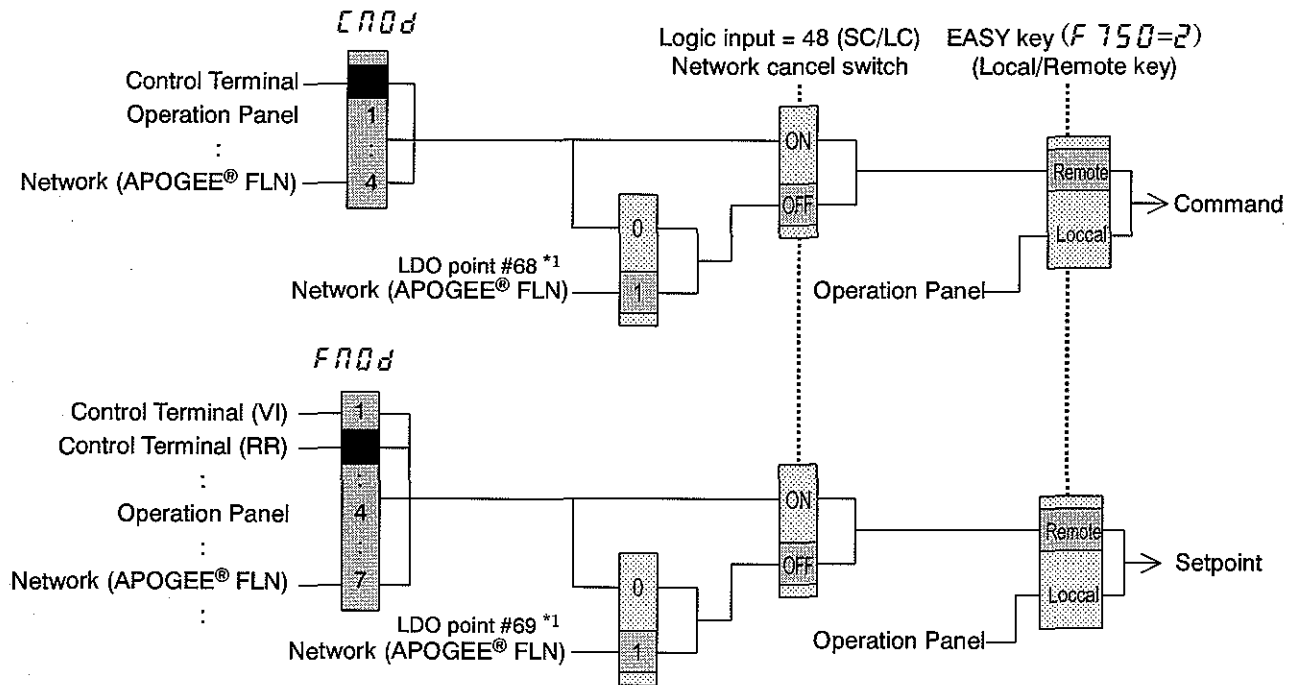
CMOd

Control Terminal
Operation Panel
:
Network (APOGEE® FLN)

1
:
4

Logic input = 48 (SC/LC)
Network cancel switch

EASY key ($F\ 750=2$)
(Local/Remote key)

ON
OFF

0
1

LDO point #68 *1
Network (APOGEE® FLN)

Remote
Loccal

Command

Operation Panel

FMOd

Control Terminal (VI)
Control Terminal (RR)
:
Operation Panel
:
Network (APOGEE® FLN)
:

1
:
4
:
7

ON
OFF

0
1

LDO point #69 *1
Network (APOGEE® FLN)

Remote
Loccal

Setpoint

Operation Panel